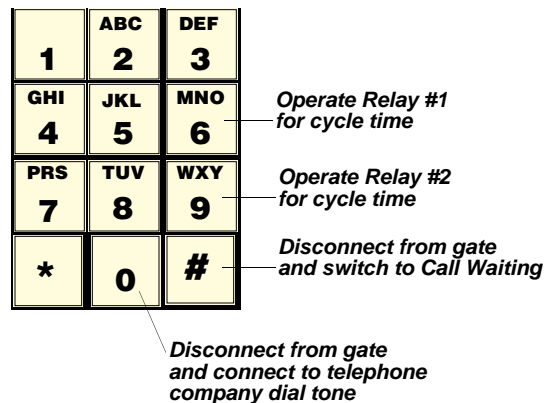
1
ABC
2
DEF
3
GHI
4
JKL
5
MNO
6
PRS
7
TUV
8
WXY
9
*
0
#

Operate Relay #1 for cycle time

Operate Relay #2 for cycle time

Disconnect from gate and switch to Call Waiting

Disconnect from gate and connect to telephone company dial tone